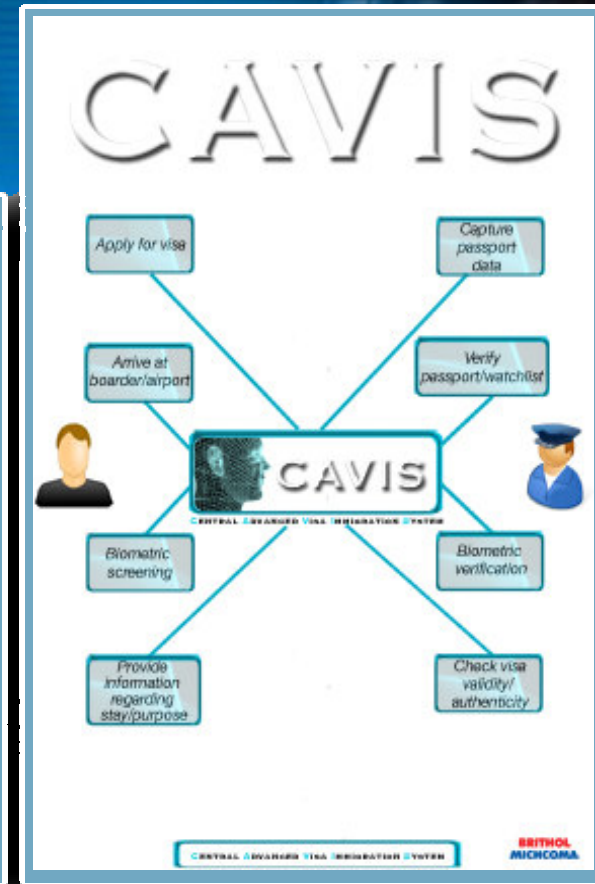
CAVIS

Apply for visa

Capture passport data

Arrive at boarder/airport

Verify passport/watchlist

CAVIS

Central Advanced Visa Immigration System

Biometric screening

Biometric verification

Provide information regarding stay/purpose

Check visa validity/ authenticity

Central Advanced Visa Immigration System

BRITHOL MICHCOMA